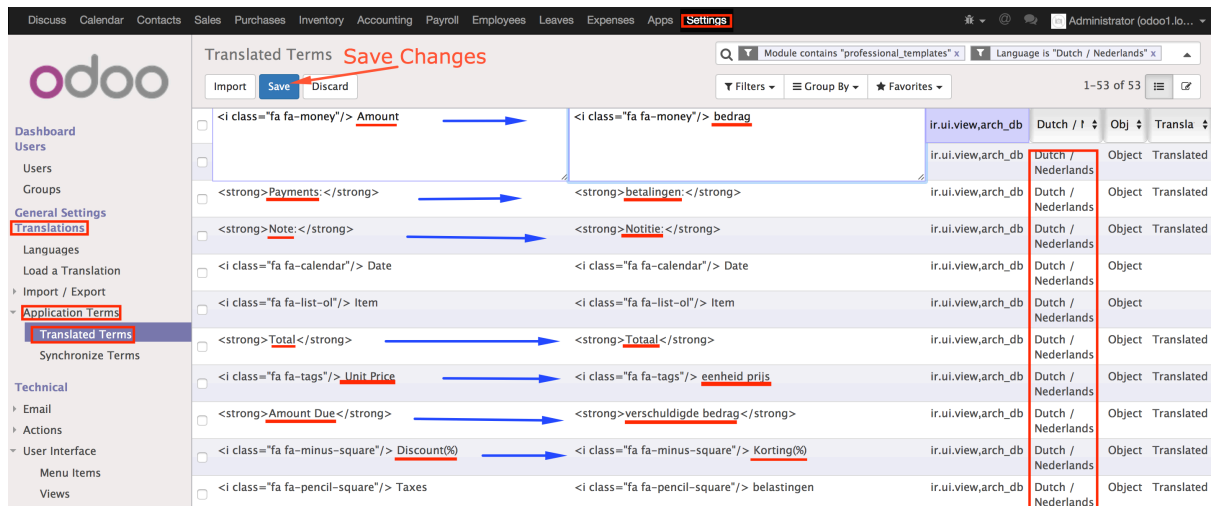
Discuss Calendar Contacts Sales Purchases Inventory Accounting Payroll Employees Leaves Expenses Apps Settings

Administrator (odoo1.lo...

odoo

Dashboard
Users
Users
Groups
General Settings
Translations
Languages
Load a Translation
Import / Export
Application Terms
Translated Terms
Synchronize Terms
Technical
Email
Actions
User Interface
Menu Items
Views

Translated Terms

Save Changes

Module contains "professional_templates" x

Language is "Dutch / Nederlands" x

Import Save Discard

Filters Group By Favorites

1-53 of 53

| | | | | | |
|---|---|---|---|---|---|
| <i class="fa fa-money"/> Amount | <i class="fa fa-money"/> bedrag | ir.ui.view,arch_db | Dutch / N | Obj | Transla |
| | | ir.ui.view,arch_db | Dutch / Nederlands | Object | Translated |
| <strong>Payments:</strong> | <strong>betalingen:</strong> | ir.ui.view,arch_db | Dutch / Nederlands | Object | Translated |
| <strong>Note:</strong> | <strong>Notitie:</strong> | ir.ui.view,arch_db | Dutch / Nederlands | Object | Translated |
| <i class="fa fa-calendar"/> Date | <i class="fa fa-calendar"/> Date | ir.ui.view,arch_db | Dutch / Nederlands | Object | |
| <i class="fa fa-list-ol"/> Item | <i class="fa fa-list-ol"/> Item | ir.ui.view,arch_db | Dutch / Nederlands | Object | |
| <strong>Total</strong> | <strong>Totaal</strong> | ir.ui.view,arch_db | Dutch / Nederlands | Object | Translated |
| <i class="fa fa-tags"/> Unit Price | <i class="fa fa-tags"/> eenheid prijs | ir.ui.view,arch_db | Dutch / Nederlands | Object | Translated |
| <strong>Amount Due</strong> | <strong>verschuldigde bedrag</strong> | ir.ui.view,arch_db | Dutch / Nederlands | Object | Translated |
| <i class="fa fa-minus-square"/> Discount(%) | <i class="fa fa-minus-square"/> Korting(%) | ir.ui.view,arch_db | Dutch / Nederlands | Object | Translated |
| <i class="fa fa-pencil-square"/> Taxes | <i class="fa fa-pencil-square"/> belastingen | ir.ui.view,arch_db | Dutch / Nederlands | Object | Translated |